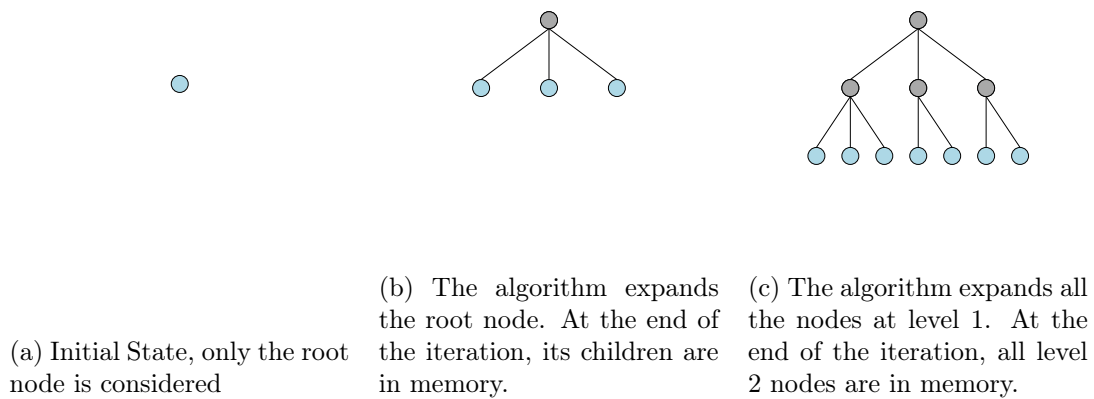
(a) Initial State, only the root node is considered

(b) The algorithm expands the root node. At the end of the iteration, its children are in memory.

(c) The algorithm expands all the nodes at level 1. At the end of the iteration, all level 2 nodes are in memory.